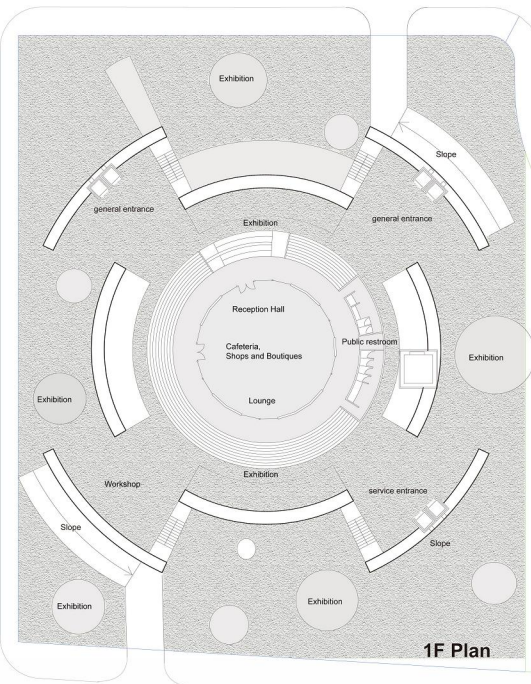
Exhibition

Slope

general entrance

general entrance

Exhibition

Reception Hall

Cafeteria, Shops and Boutiques

Public restroom

Exhibition

Exhibition

Lounge

Exhibition

Workshop

service entrance

Slope

Slope

Exhibition

Exhibition

1F Plan